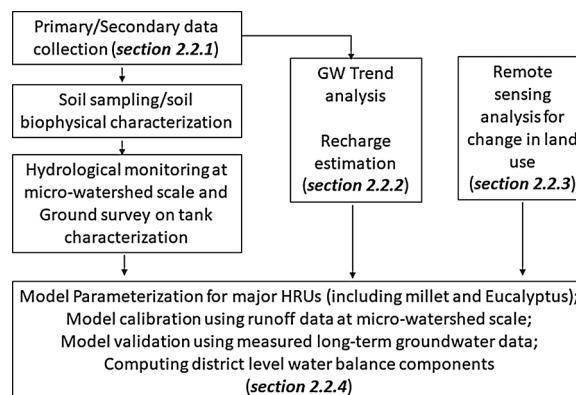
Primary/Secondary data collection (*section 2.2.1*)

Soil sampling/soil biophysical characterization

Hydrological monitoring at micro-watershed scale and Ground survey on tank characterization

GW Trend analysis

Recharge estimation (*section 2.2.2*)

Remote sensing analysis for change in land use (*section 2.2.3*)

Model Parameterization for major HRUs (including millet and Eucalyptus); Model calibration using runoff data at micro-watershed scale; Model validation using measured long-term groundwater data; Computing district level water balance components (*section 2.2.4*)